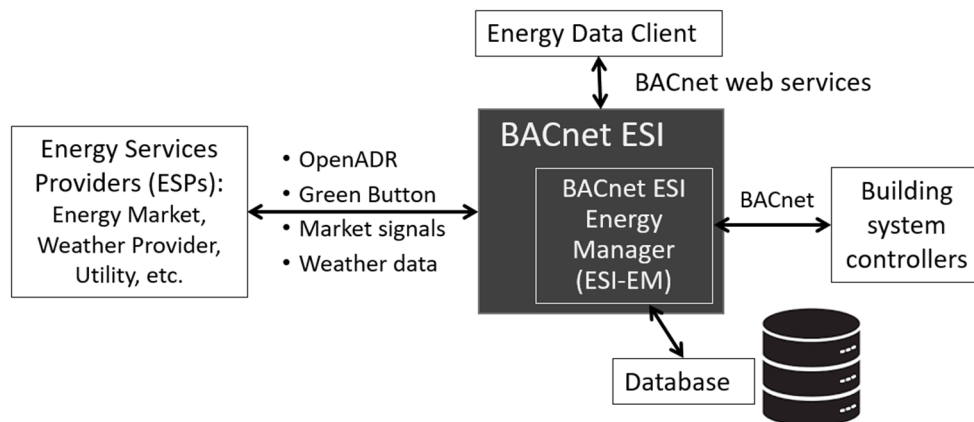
Energy Data Client

BACnet web services

Energy Services Providers (ESPs): Energy Market, Weather Provider, Utility, etc.

• OpenADR
• Green Button
• Market signals
• Weather data

BACnet ESI

BACnet ESI Energy Manager (ESI-EM)

BACnet

Building system controllers

Database